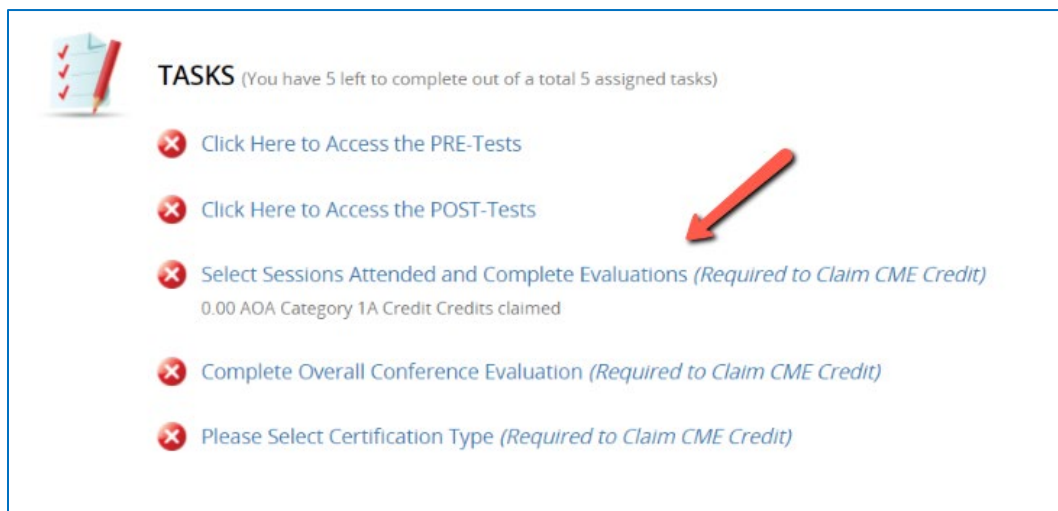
TASKS (You have 5 left to complete out of a total 5 assigned tasks)

Click Here to Access the PRE-Tests

Click Here to Access the POST-Tests

Select Sessions Attended and Complete Evaluations (Required to Claim CME Credit)
0.00 AOA Category 1A Credit Credits claimed

Complete Overall Conference Evaluation (Required to Claim CME Credit)

Please Select Certification Type (Required to Claim CME Credit)